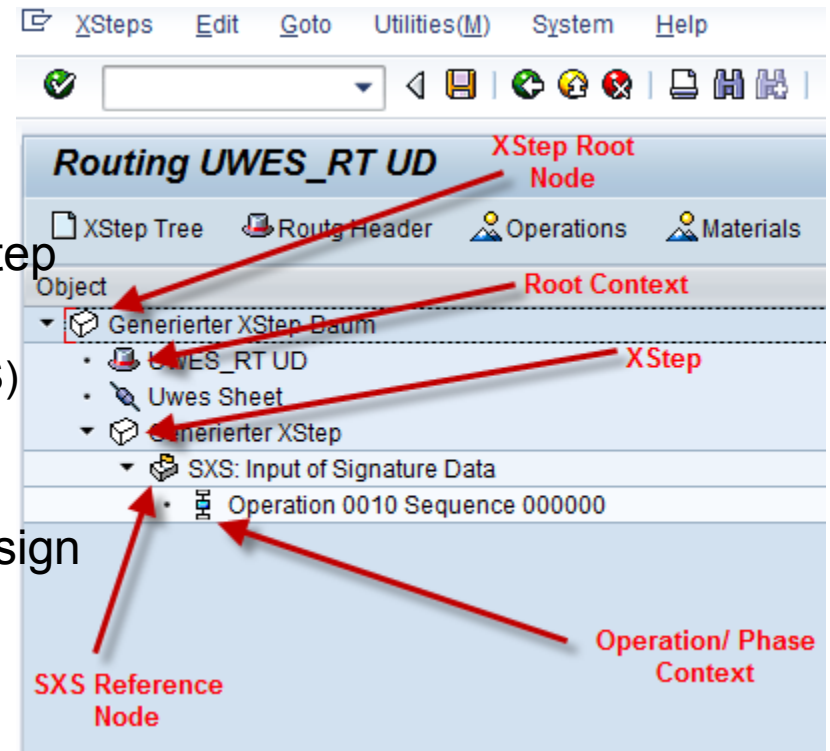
XSteps Edit Goto Utilities(M) System Help

Routing UWES_RT UD

XStep Root Node

XStep Tree Routg Header Operations Materials

tep

Object

Root Context

Generierter XStep Baum

UWES_RT UD

XStep

Uwes Sheet

Generierter XStep

SXS: Input of Signature Data

Operation 0010 Sequence 000000

sign

Operation/ Phase Context

SXS Reference Node